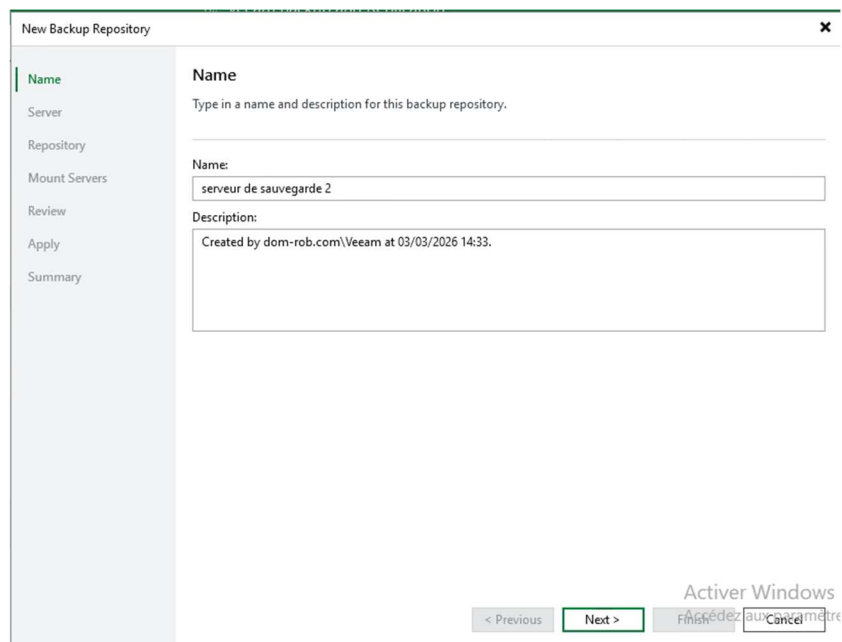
New Backup Repository

Name
Server
Repository
Mount Servers
Review
Apply
Summary

Name

Type in a name and description for this backup repository.

Name:
serveur de sauvegarde 2

Description:
Created by dom-rob.com\Veeam at 03/03/2026 14:33.

Activer Windows
Accédez aux paramètre

< Previous
Next >
Finish
Cancel